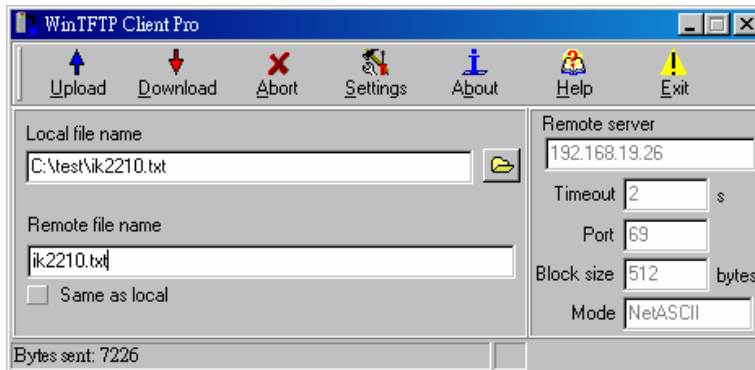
WinTFTP Client Pro

Upload Download Abort Settings About Help Exit

Local file name

C:\test\ik2210.txt

Remote file name

ik2210.txt

Same as local

Remote server

192.168.19.26

Timeout 2 s

Port 69

Block size 512 bytes

Mode NetASCII

Bytes sent: 7226